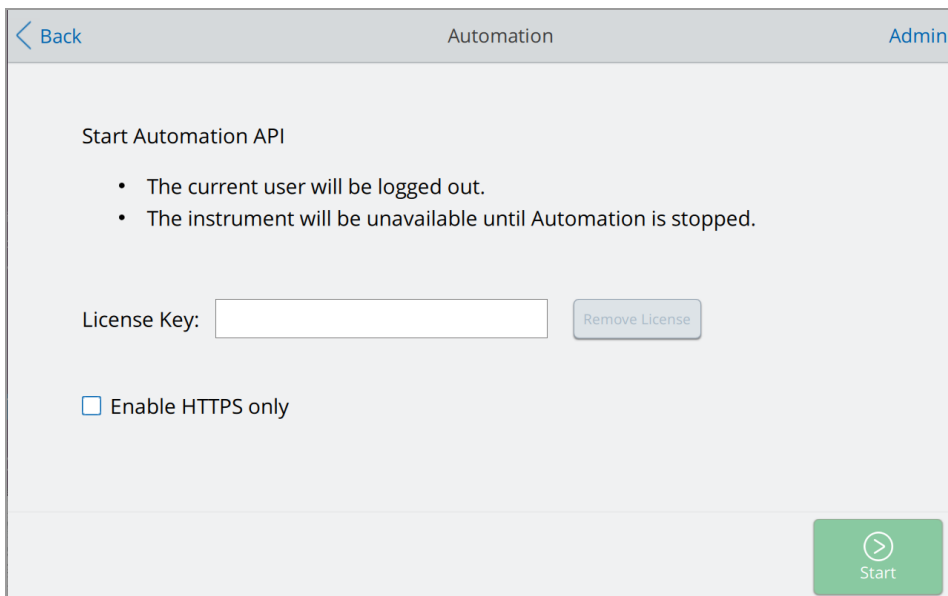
Back Automation Admin

Start Automation API

- The current user will be logged out.
- The instrument will be unavailable until Automation is stopped.

License Key: Remove License

Enable HTTPS only

Start